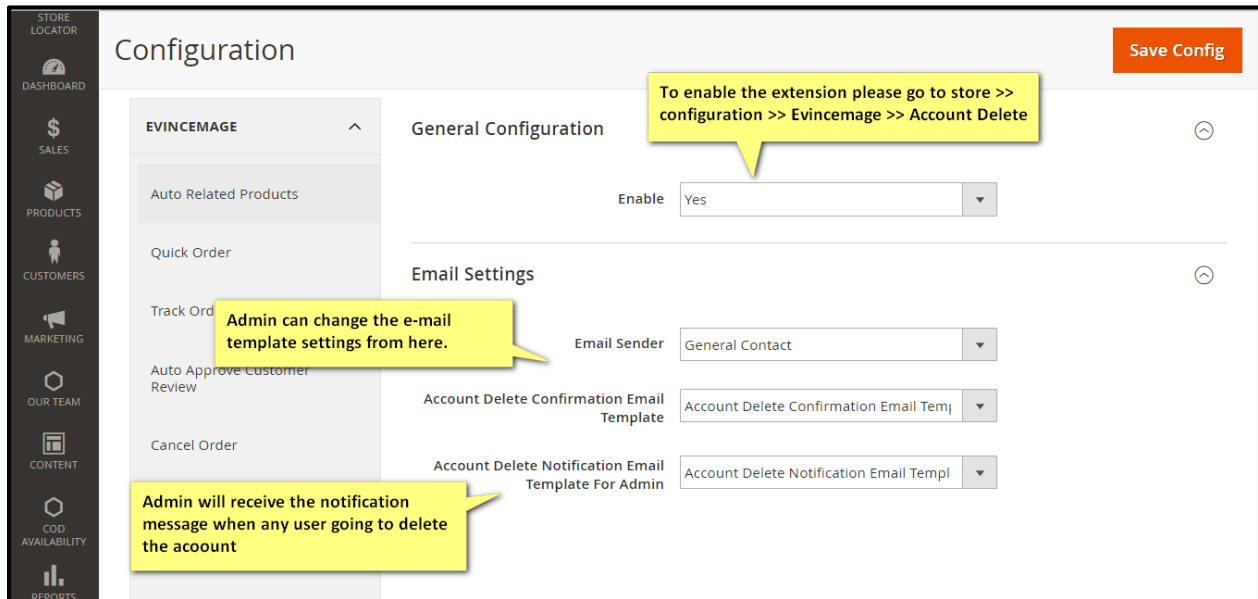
STORE LOCATOR

DASHBOARD

SALES

PRODUCTS

CUSTOMERS

MARKETING

OUR TEAM

CONTENT

COD AVAILABILITY

REPORTS

Configuration

Save Config

EVINCEMAGE

Auto Related Products

Quick Order

Track Ord

Auto Approve Customer Review

Cancel Order

To enable the extension please go to store >> configuration >> Evincemage >> Account Delete

General Configuration

Enable Yes

Email Settings

Admin can change the e-mail template settings from here.

Email Sender General Contact

Account Delete Confirmation Email Template Account Delete Confirmation Email Tem|

Account Delete Notification Email Template For Admin Account Delete Notification Email Templ

Admin will receive the notification message when any user going to delete the acoount